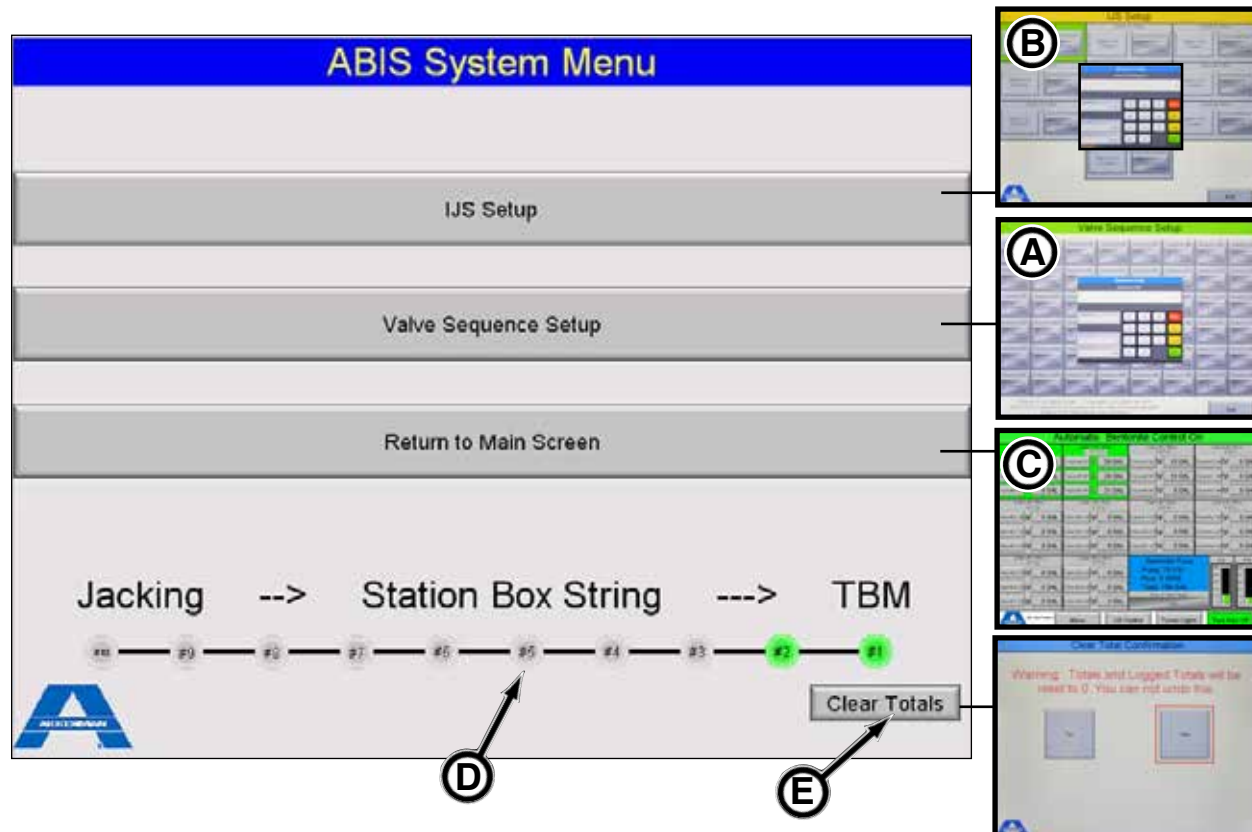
ABIS System Menu

IJS Setup

Valve Sequence Setup

Return to Main Screen

Jacking --> Station Box String ---> TBM

#10 #9 #8 #7 #6 #5 #4 #3 #2 #1

Clear Totals

D

E

B

IJS Setup

A

Valve Sequence Setup

C

Automatic Bentonite Control On

Clear Total Confirmation

Warning: Totals and Logged Totals will be reset to 0. You can not undo this.